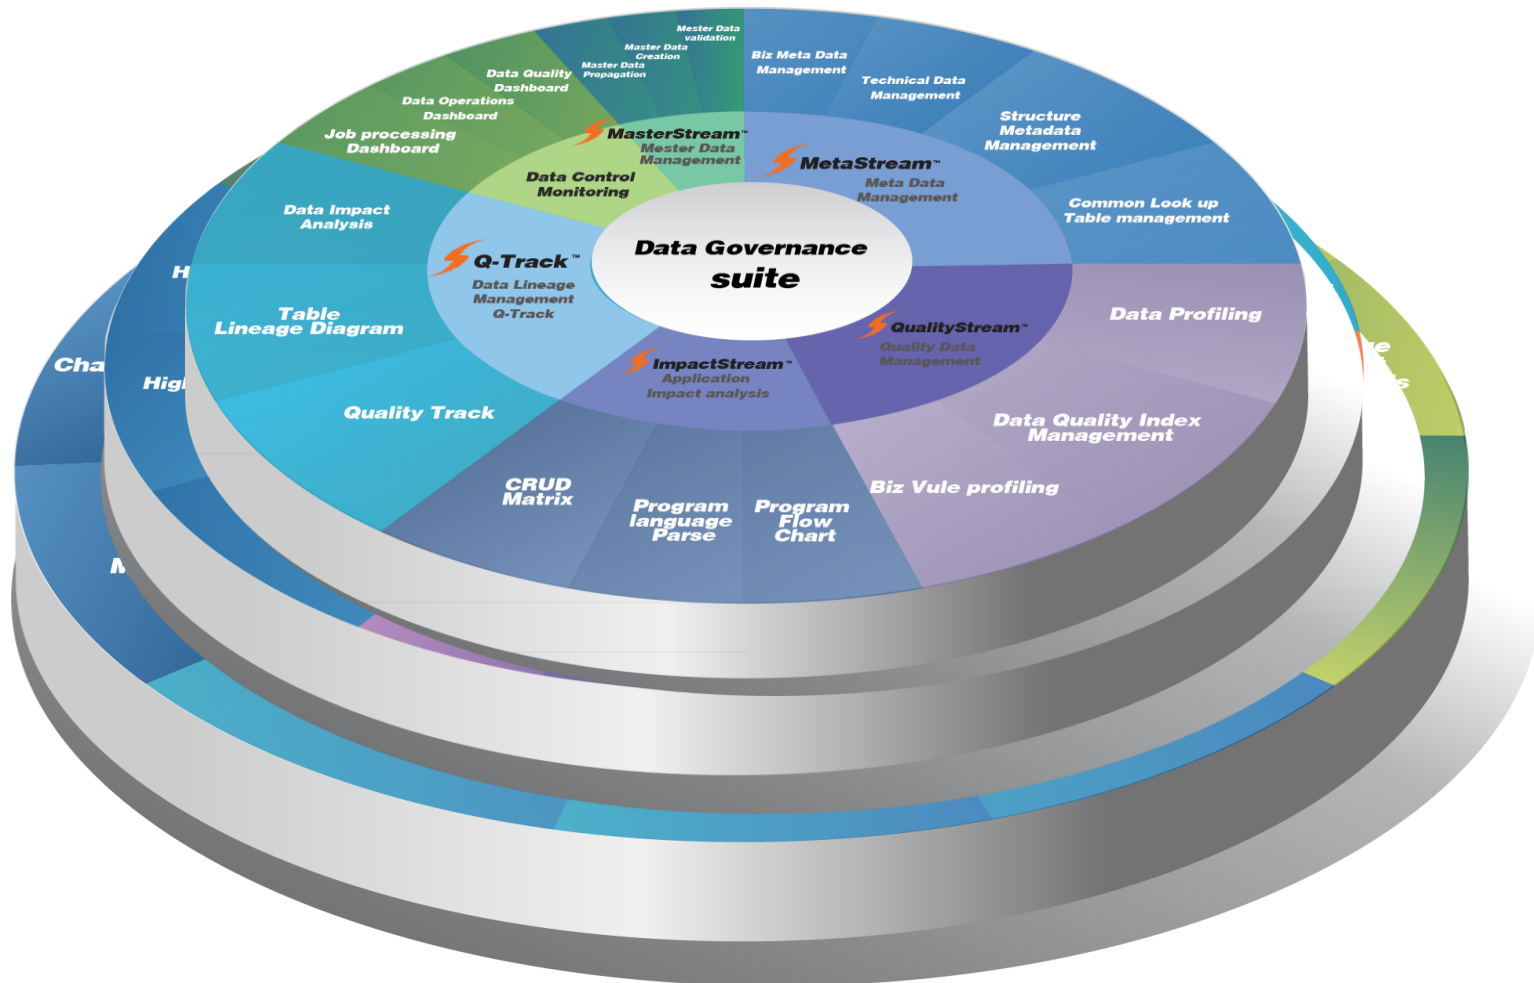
Data Governance suite

MetaStream™
Meta Data Management

Biz Meta Data Management

Technical Data Management

Structure Metadata Management

Common Look up Table management

QualityStream™
Quality Data Management

Data Profiling

Data Quality Index Management

Biz Vule profiling

ImpactStream™
Application Impact analysis

Program Flow Chart

Program language Parse

CRUD Matrix

Q-Track™
Data Lineage Management Q-Track

Quality Track

Table Lineage Diagram

Data Impact Analysis

Data Control Monitoring

Job processing Dashboard

Data Operations Dashboard

Data Quality Dashboard

MasterStream™
Mester Data Management

Master Data Propagation

Master Data Creation

Mester Data validation

H

Cha

High

M

e

s